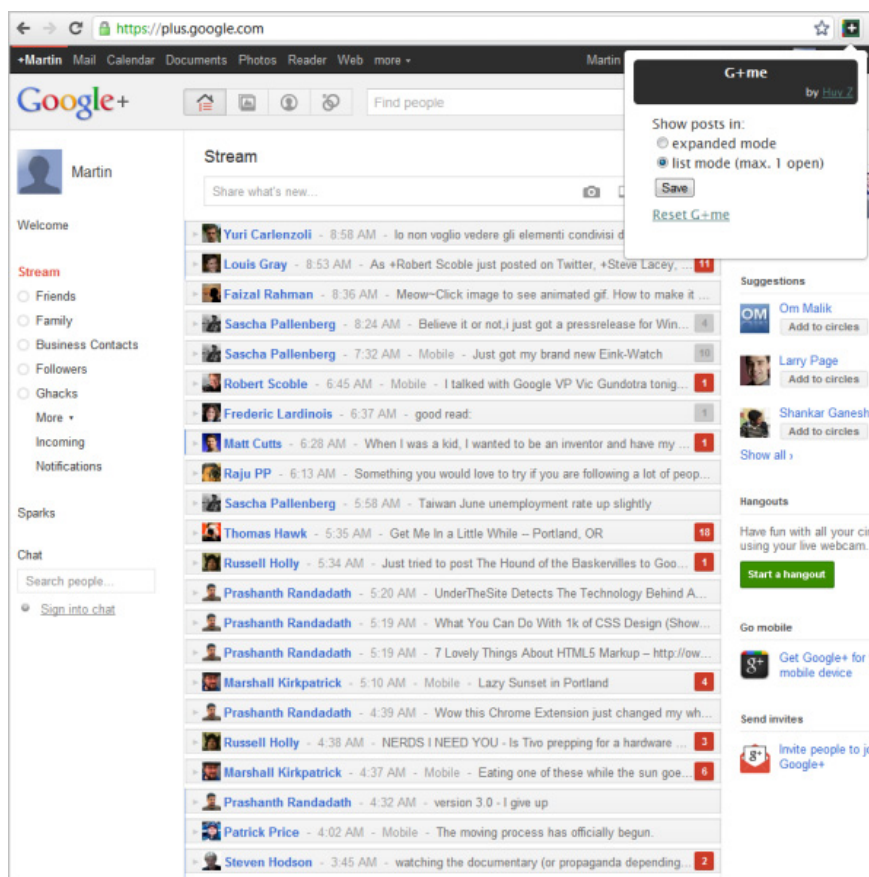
https://plus.google.com

+Martin Mail Calendar Documents Photos Reader Web more ▾ Martin

Google+

Find people

G+me
by Huy Z

Show posts in:
expanded mode
list mode (max. 1 open)
Save
Reset G+me

Martin

Welcome

Stream
Friends
Family
Business Contacts
Followers
Ghacks
More ▾
Incoming
Notifications

Sparks

Chat
Search people...
Sign into chat

Stream
Share what's new...

Yuri Carlenzoli - 8:58 AM - Io non voglio vedere gli elementi condivisi d
Louis Gray - 8:53 AM - As +Robert Scoble just posted on Twitter, +Steve Lacey, 11
Faizal Rahman - 8:36 AM - Meow~Click image to see animated gif. How to make it ...
Sascha Pallenberg - 8:24 AM - Believe it or not,i just got a pressrelease for Win... 4
Sascha Pallenberg - 7:32 AM - Mobile - Just got my brand new Eink-Watch 10
Robert Scoble - 6:45 AM - Mobile - I talked with Google VP Vic Gundotra tonig... 1
Frederic Lardinois - 6:37 AM - good read: 1
Matt Cutts - 6:28 AM - When I was a kid, I wanted to be an inventor and have my 1
Raju PP - 6:13 AM - Something you would love to try if you are following a lot of peop...
Sascha Pallenberg - 5:58 AM - Taiwan June unemployment rate up slightly
Thomas Hawk - 5:35 AM - Get Me In a Little While -- Portland, OR 18
Russell Holly - 5:34 AM - Just tried to post The Hound of the Baskervilles to Goo... 1
Prashanth Randadath - 5:20 AM - UnderTheSite Detects The Technology Behind A...
Prashanth Randadath - 5:19 AM - What You Can Do With 1k of CSS Design (Show...
Prashanth Randadath - 5:19 AM - 7 Lovely Things About HTML5 Markup -- http://ow...
Marshall Kirkpatrick - 5:10 AM - Mobile - Lazy Sunset in Portland 4
Prashanth Randadath - 4:39 AM - Wow this Chrome Extension just changed my wh...
Russell Holly - 4:38 AM - NERDS I NEED YOU - Is Tivo prepping for a hardware 3
Marshall Kirkpatrick - 4:37 AM - Mobile - Eating one of these while the sun goe... 6
Prashanth Randadath - 4:32 AM - version 3.0 - I give up
Patrick Price - 4:02 AM - Mobile - The moving process has officially begun.
Steven Hodson - 3:45 AM - watching the documentary (or propaganda depending... 2

Suggestions
OM Om Malik
Add to circles
Larry Page
Add to circles
Shankar Ganesh
Add to circles
Show all ›

Hangouts
Have fun with all your ci using your live webcam.
Start a hangout

Go mobile
Get Google+ for mobile device

Send invites
Invite people to jo Google+